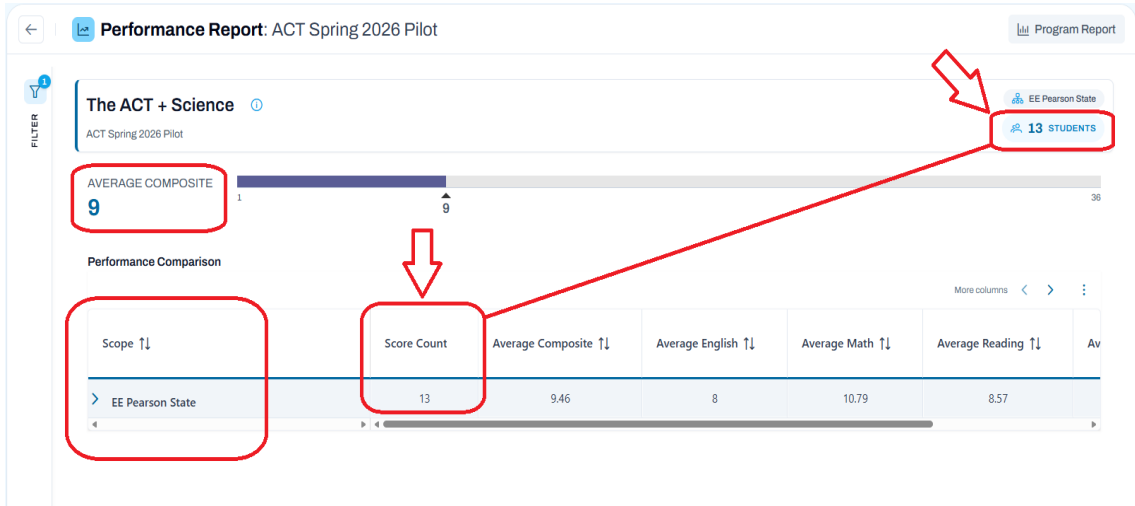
**Performance Report**: ACT Spring 2026 Pilot

Program Report

1
FILTER

**The ACT + Science**

ACT Spring 2026 Pilot

EE Pearson State

13 STUDENTS

AVERAGE COMPOSITE
**9**

1
9
36

**Performance Comparison**

More columns

| Scope | Score Count | Average Composite | Average English | Average Math | Average Reading | Av |
|---|---|---|---|---|---|---|
| EE Pearson State | 13 | 9.46 | 8 | 10.79 | 8.57 | |